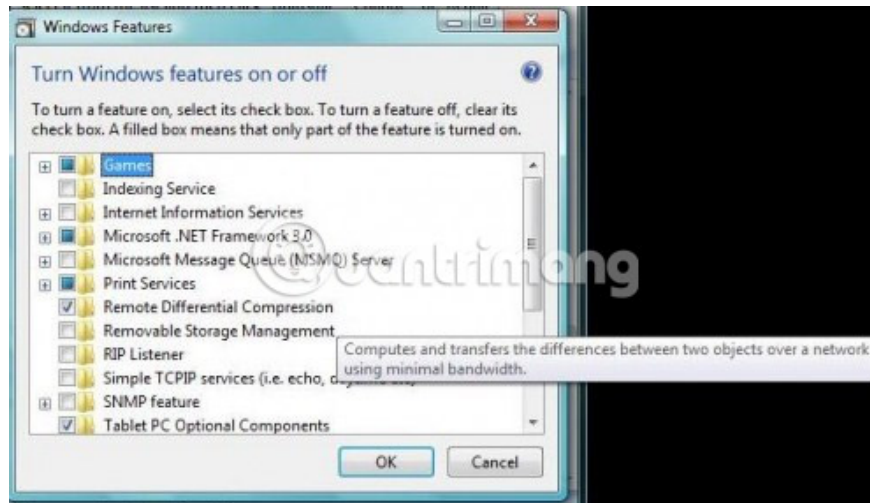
Windows Features

Turn Windows features on or off

To turn a feature on, select its check box. To turn a feature off, clear its check box. A filled box means that only part of the feature is turned on.

Games
Indexing Service
Internet Information Services
Microsoft .NET Framework 3.0
Microsoft Message Queue (MSMQ) Server
Print Services
Remote Differential Compression
Removable Storage Management
RIP Listener
Simple TCPIP services (i.e. echo, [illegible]
SNMP feature
Tablet PC Optional Components

Computes and transfers the differences between two objects over a network using minimal bandwidth.

quantrimang

OK
Cancel